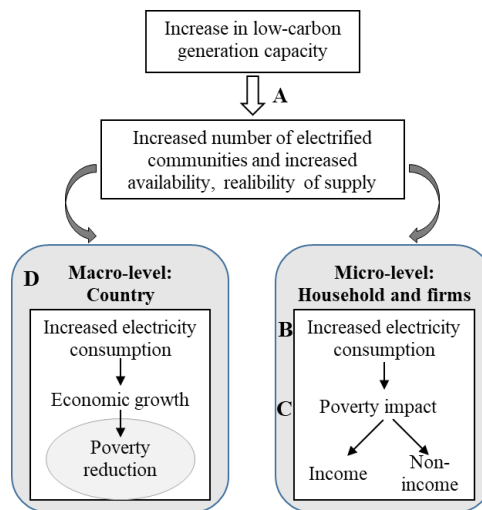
Increase in low-carbon generation capacity

A

Increased number of electrified communities and increased availability, realibility of supply

D

Macro-level: Country

Increased electricity consumption

Economic growth

Poverty reduction

Micro-level: Household and firms

B

Increased electricity consumption

C

Poverty impact

Income

Non-income